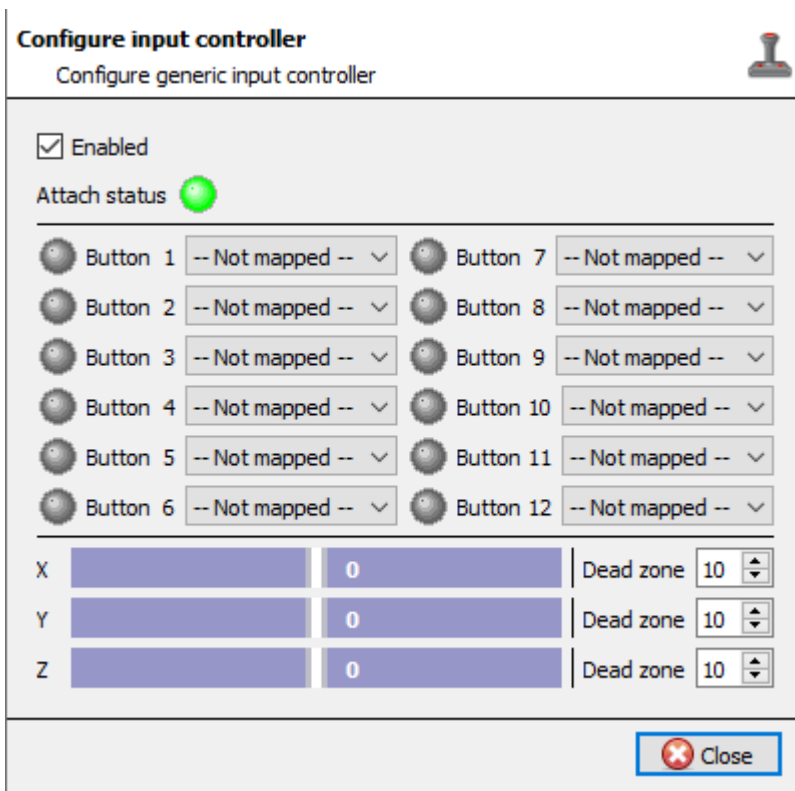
Configure input controller
Configure generic input controller

Enabled
Attach status

Button 1 -- Not mapped --
Button 2 -- Not mapped --
Button 3 -- Not mapped --
Button 4 -- Not mapped --
Button 5 -- Not mapped --
Button 6 -- Not mapped --

Button 7 -- Not mapped --
Button 8 -- Not mapped --
Button 9 -- Not mapped --
Button 10 -- Not mapped --
Button 11 -- Not mapped --
Button 12 -- Not mapped --

X 0 Dead zone 10
Y 0 Dead zone 10
Z 0 Dead zone 10

Close